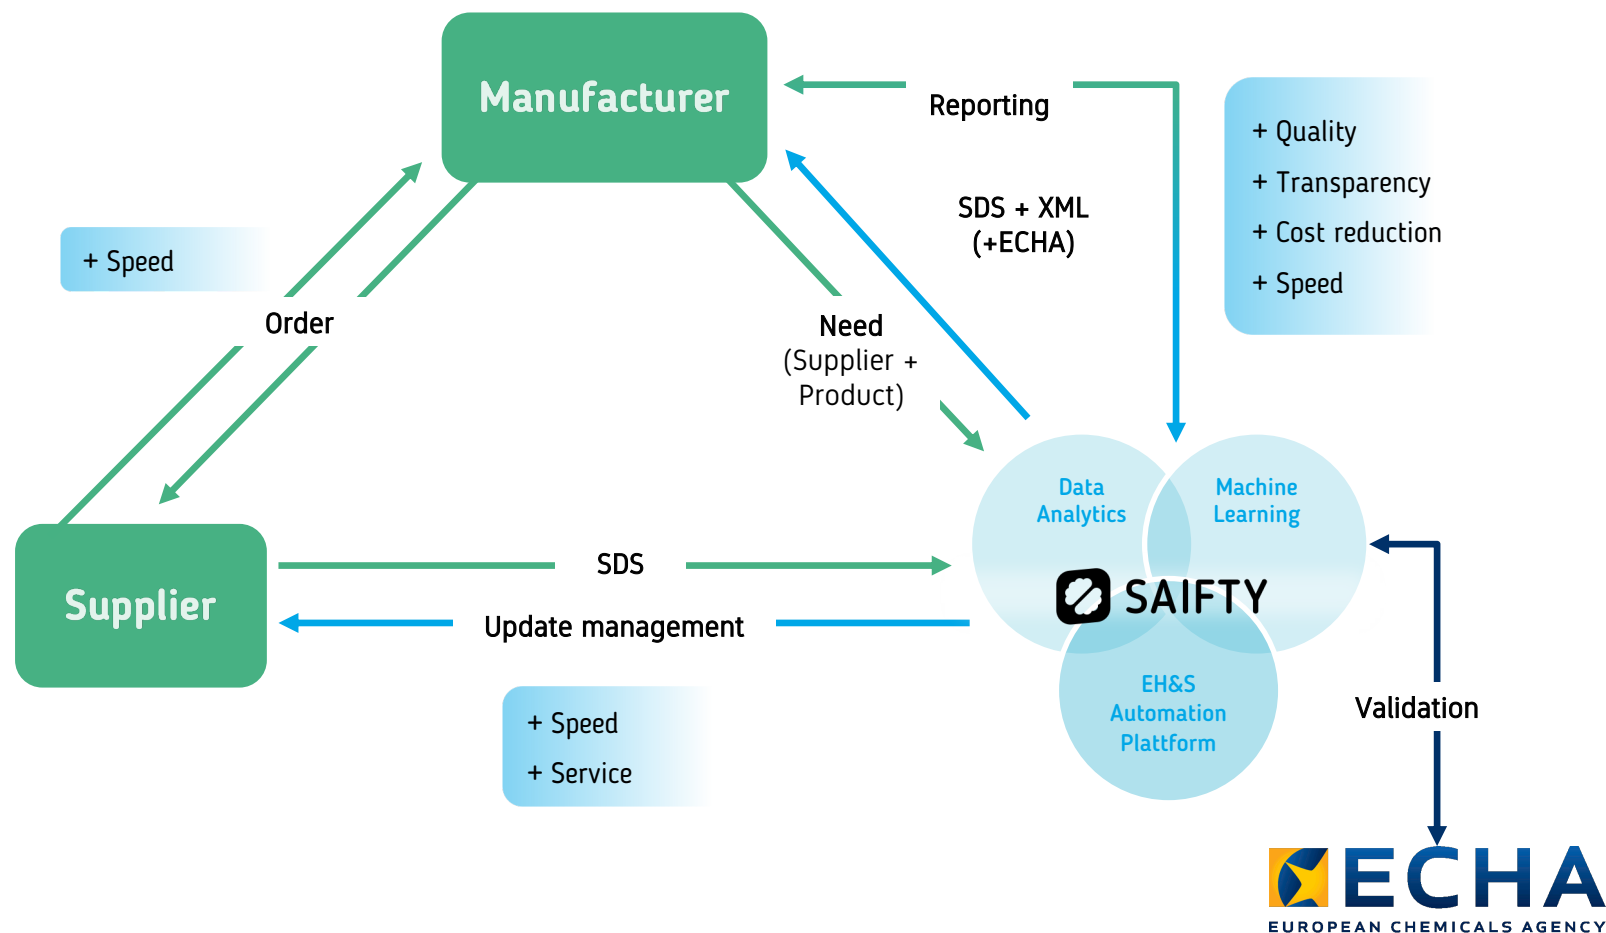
Manufacturer

Reporting

+ Quality
+ Transparency
+ Cost reduction
+ Speed

SDS + XML
(+ECHA)

+ Speed

Order

Need
(Supplier +
Product)

Data
Analytics

Machine
Learning

SAIFTY

EH&S
Automation
Plattform

Supplier

SDS

Update management

+ Speed
+ Service

Validation

ECHA
EUROPEAN CHEMICALS AGENCY